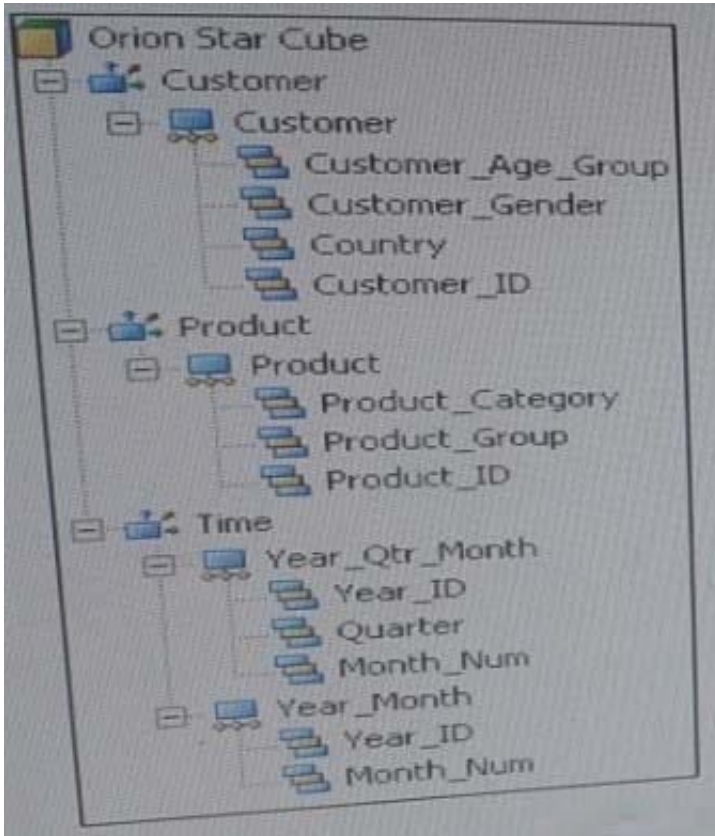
Orion Star Cube
Customer
Customer
Customer_Age_Group
Customer_Gender
Country
Customer_ID
Product
Product
Product_Category
Product_Group
Product_ID
Time
Year_Qtr_Month
Year_ID
Quarter
Month_Num
Year_Month
Year_ID
Month_Num